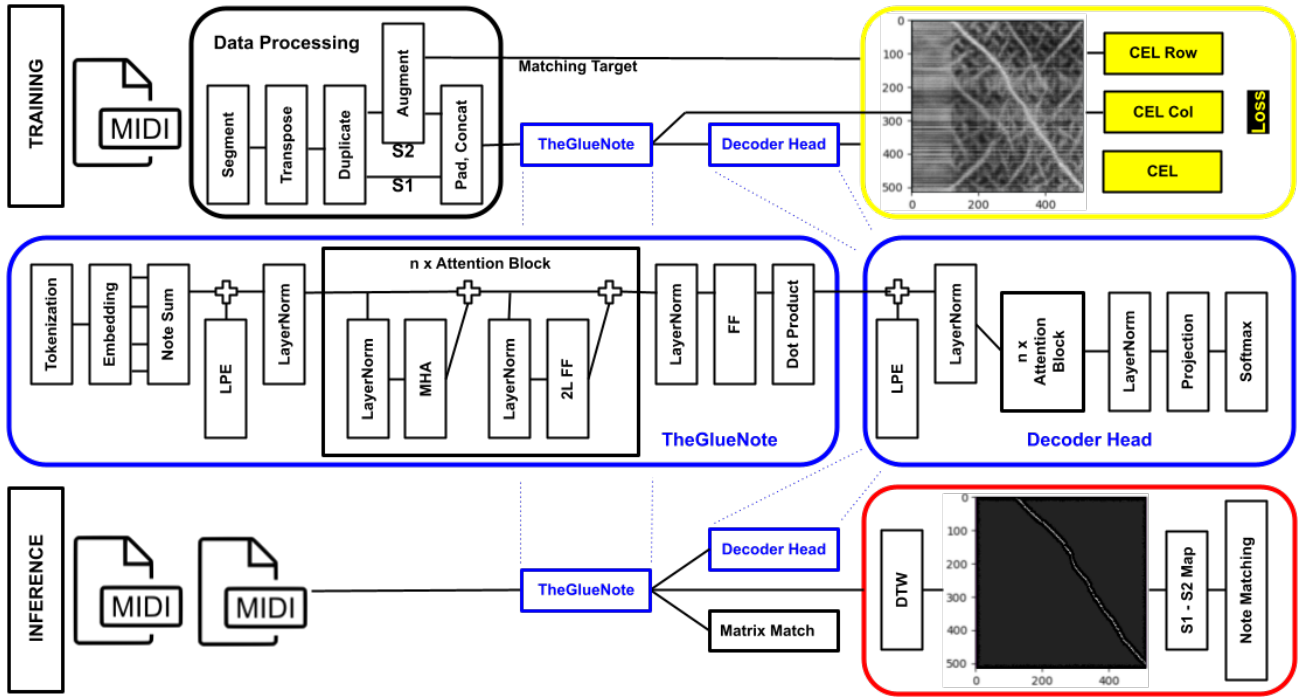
TRAINING

MIDI

Data Processing

Segment

Transpose

Duplicate

Augment

S2

S1

Pad, Concat

Matching Target

TheGlueNote

Decoder Head

0
100
200
300
400
500
0 200 400

CEL Row

CEL Col

CEL

Loss

Tokenization

Embedding

Note Sum

LPE

LayerNorm

n x Attention Block

LayerNorm

MHA

LayerNorm

2L FF

LayerNorm

FF

Dot Product

TheGlueNote

LPE

LayerNorm

n x Attention Block

LayerNorm

Projection

Softmax

Decoder Head

INFERENCE

MIDI

MIDI

TheGlueNote

Decoder Head

Matrix Match

DTW

0
100
200
300
400
500
0 200 400

S1 - S2 Map

Note Matching